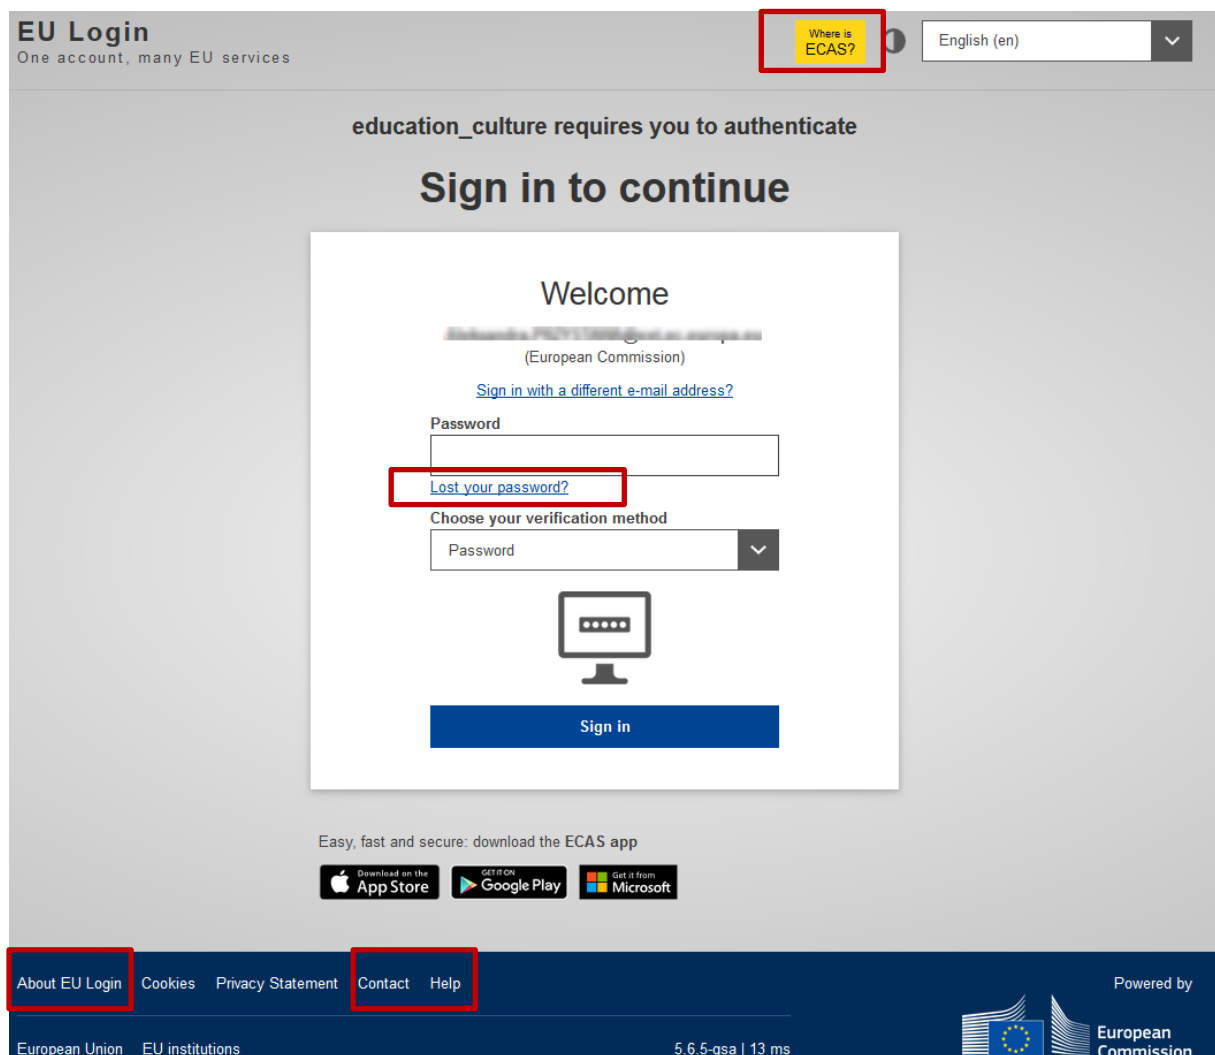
EU Login
One account, many EU services

Where is ECAS?

English (en)

education_culture requires you to authenticate

Sign in to continue

Welcome

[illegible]

(European Commission)

Sign in with a different e-mail address?

Password

Lost your password?

Choose your verification method

Password

Sign in

Easy, fast and secure: download the ECAS app

Download on the App Store

GET IT ON Google Play

Get it from Microsoft

About EU Login Cookies Privacy Statement Contact Help

Powered by

European Union EU institutions

5.6.5-qsa | 13 ms

European Commission